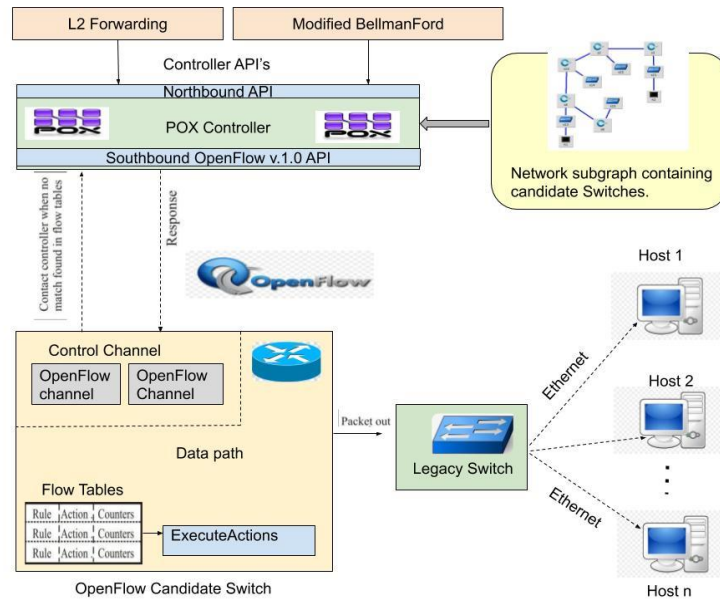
L2 Forwarding

Modified BellmanFord

Controller API's

Northbound API

POX

POX Controller

POX

Southbound OpenFlow v.1.0 API

Network subgraph containing candidate Switches.

Contact controller when no match found in flow tables

Response

OpenFlow

Host 1

Control Channel

OpenFlow channel

OpenFlow Channel

Ethernet

Host 2

Packet out

Data path

Legacy Switch

Flow Tables

| Rule | Action | Counters |
|---|---|---|
| Rule | Action | Counters |
| Rule | Action | Counters |

ExecuteActions

Ethernet

OpenFlow Candidate Switch

Host n